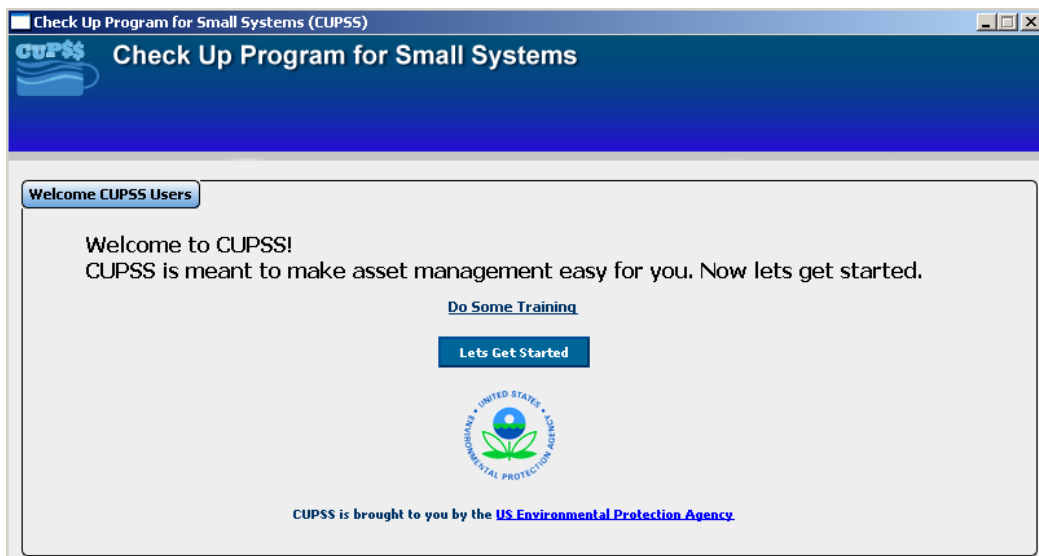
Check Up Program for Small Systems (CUPSS)

CUP$$

Check Up Program for Small Systems

Welcome CUPSS Users

Welcome to CUPSS!
CUPSS is meant to make asset management easy for you. Now lets get started.

Do Some Training

Lets Get Started

UNITED STATES ENVIRONMENTAL PROTECTION AGENCY

CUPSS is brought to you by the US Environmental Protection Agency